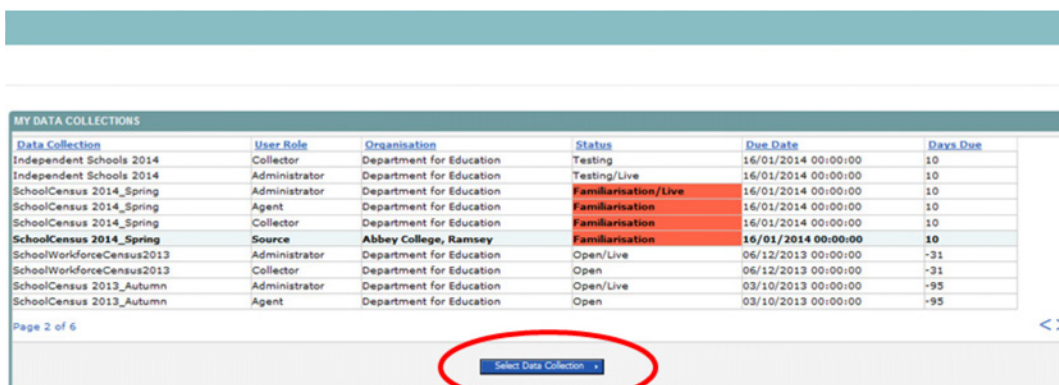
MY DATA COLLECTIONS

| Data Collection | User Role | Organisation | Status | Due Date | Days Due |
|---|---|---|---|---|---|
| Independent Schools 2014 | Collector | Department for Education | Testing | 16/01/2014 00:00:00 | 10 |
| Independent Schools 2014 | Administrator | Department for Education | Testing/Live | 16/01/2014 00:00:00 | 10 |
| SchoolCensus 2014_Spring | Administrator | Department for Education | Familiarisation/Live | 16/01/2014 00:00:00 | 10 |
| SchoolCensus 2014_Spring | Agent | Department for Education | Familiarisation | 16/01/2014 00:00:00 | 10 |
| SchoolCensus 2014_Spring | Collector | Department for Education | Familiarisation | 16/01/2014 00:00:00 | 10 |
| SchoolCensus 2014_Spring | Source | Abbey College, Ramsey | Familiarisation | 16/01/2014 00:00:00 | 10 |
| SchoolWorkforceCensus2013 | Administrator | Department for Education | Open/Live | 06/12/2013 00:00:00 | -31 |
| SchoolWorkforceCensus2013 | Collector | Department for Education | Open | 06/12/2013 00:00:00 | -31 |
| SchoolCensus 2013_Autumn | Administrator | Department for Education | Open/Live | 03/10/2013 00:00:00 | -95 |
| SchoolCensus 2013_Autumn | Agent | Department for Education | Open | 03/10/2013 00:00:00 | -95 |

Page 2 of 6

Select Data Collection